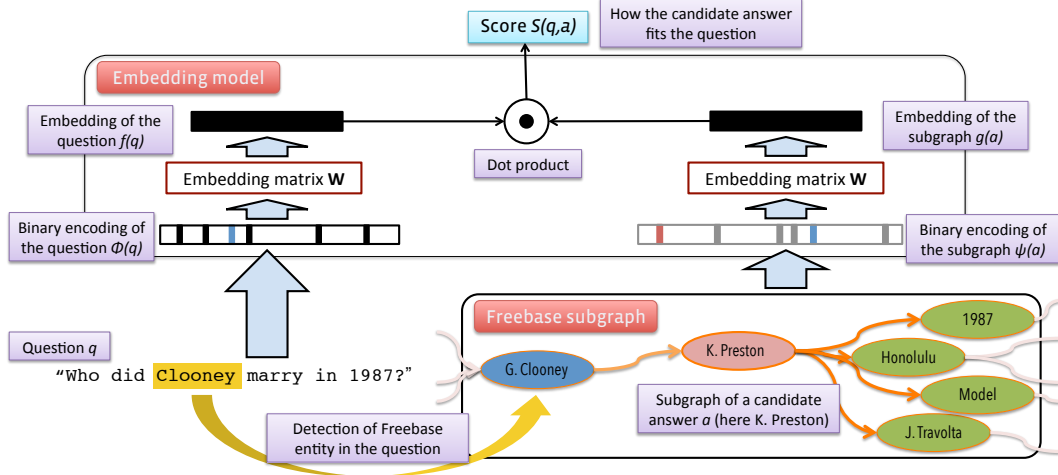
Score $S(q,a)$

How the candidate answer fits the question

Embedding model

Embedding of the question $f(q)$

Dot product

Embedding of the subgraph $g(a)$

Embedding matrix **W**

Embedding matrix **W**

Binary encoding of the question $\Phi(q)$

Binary encoding of the subgraph $\psi(a)$

Freebase subgraph

Question $q$

"Who did Clooney marry in 1987?"

G. Clooney

K. Preston

1987

Honolulu

Model

J. Travolta

Subgraph of a candidate answer $a$ (here K. Preston)

Detection of Freebase entity in the question